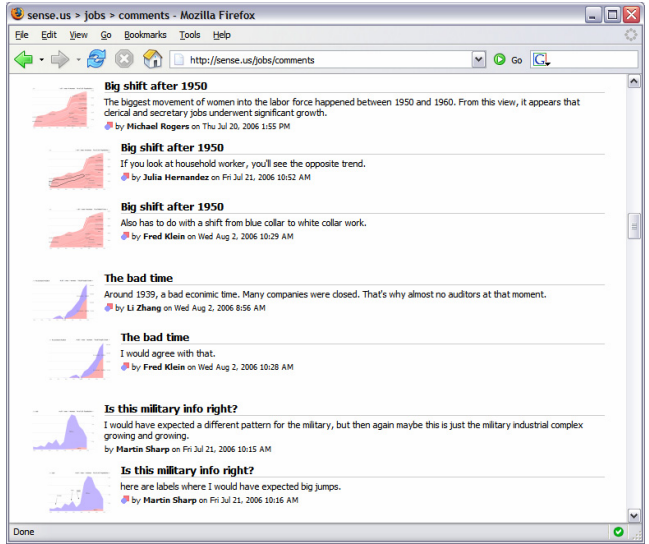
sense.us > jobs > comments - Mozilla Firefox

File Edit View Go Bookmarks Tools Help

http://sense.us/jobs/comments

Go

Big shift after 1950
The biggest movement of women into the labor force happened between 1950 and 1960. From this view, it appears that clerical and secretary jobs underwent significant growth.
by Michael Rogers on Thu Jul 20, 2006 1:55 PM

Big shift after 1950
If you look at household worker, you'll see the opposite trend.
by Julia Hernandez on Fri Jul 21, 2006 10:52 AM

Big shift after 1950
Also has to do with a shift from blue collar to white collar work.
by Fred Klein on Wed Aug 2, 2006 10:29 AM

The bad time
Around 1939, a bad econimic time. Many companies were closed. That's why almost no auditors at that moment.
by Li Zhang on Wed Aug 2, 2006 8:56 AM

The bad time
I would agree with that.
by Fred Klein on Wed Aug 2, 2006 10:28 AM

Is this military info right?
I would have expected a different pattern for the military, but then again maybe this is just the military industrial complex growing and growing.
by Martin Sharp on Fri Jul 21, 2006 10:15 AM

Is this military info right?
here are labels where I would have expected big jumps.
by Martin Sharp on Fri Jul 21, 2006 10:16 AM

Done